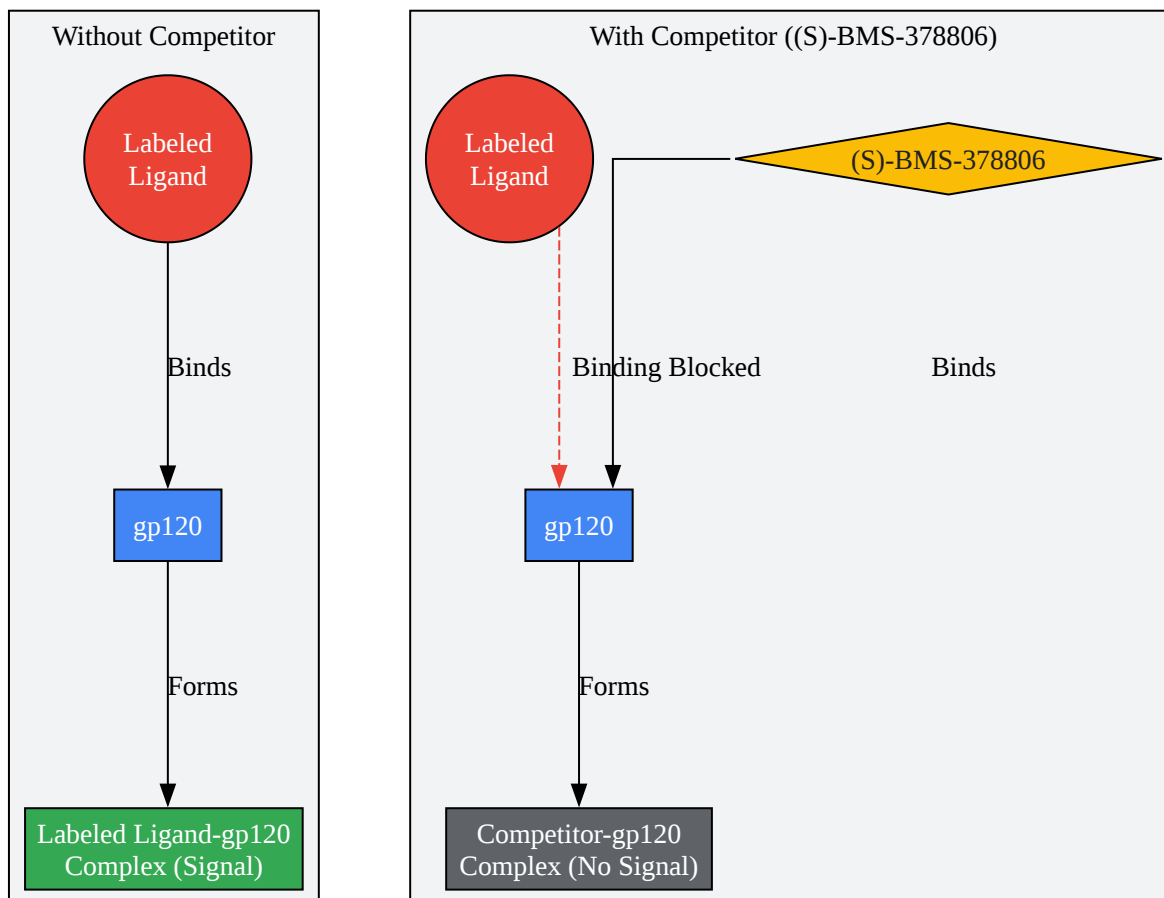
Without Competitor

Labeled Ligand

Binds

gp120

Forms

Labeled Ligand-gp120 Complex (Signal)

With Competitor ((S)-BMS-378806)

Labeled Ligand

(S)-BMS-378806

Binding Blocked

Binds

gp120

Forms

Competitor-gp120 Complex (No Signal)